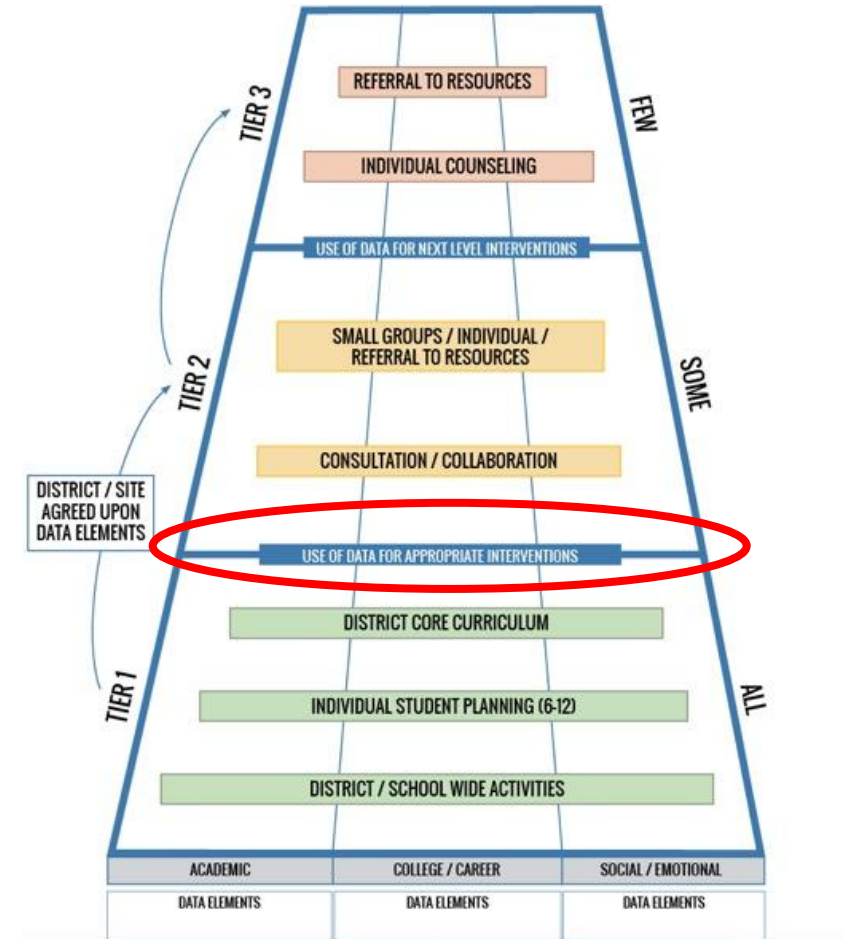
TIER 3

REFERRAL TO RESOURCES

INDIVIDUAL COUNSELING

FEW

USE OF DATA FOR NEXT LEVEL INTERVENTIONS

TIER 2

SMALL GROUPS / INDIVIDUAL / REFERRAL TO RESOURCES

SOME

CONSULTATION / COLLABORATION

DISTRICT / SITE AGREED UPON DATA ELEMENTS

USE OF DATA FOR APPROPRIATE INTERVENTIONS

DISTRICT CORE CURRICULUM

TIER 1

INDIVIDUAL STUDENT PLANNING (6-12)

ALL

DISTRICT / SCHOOL WIDE ACTIVITIES

| ACADEMIC | COLLEGE / CAREER | SOCIAL / EMOTIONAL |
|---|---|---|
| DATA ELEMENTS | DATA ELEMENTS | DATA ELEMENTS |